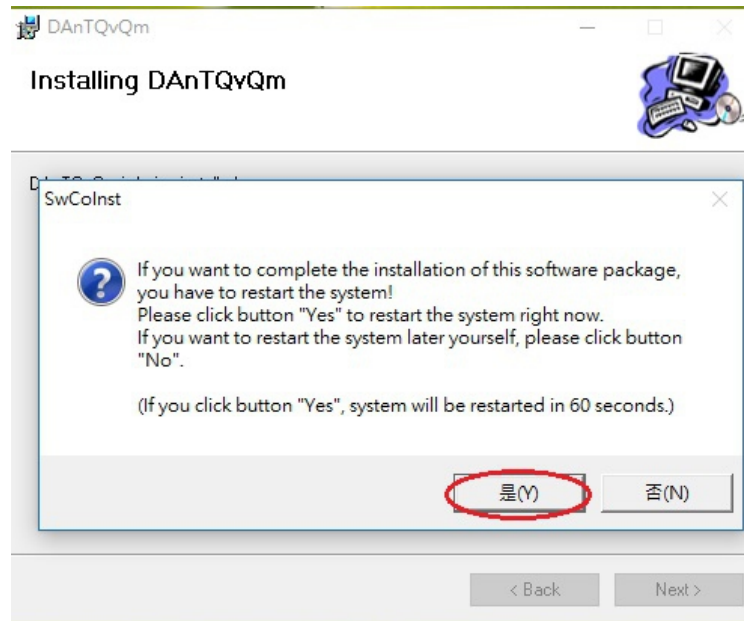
DAnTQvQm

Installing DAnTQvQm

D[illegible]

SwCoInst

If you want to complete the installation of this software package, you have to restart the system!
Please click button "Yes" to restart the system right now.
If you want to restart the system later yourself, please click button "No".

(If you click button "Yes", system will be restarted in 60 seconds.)

是(Y)

否(N)

< Back

Next >